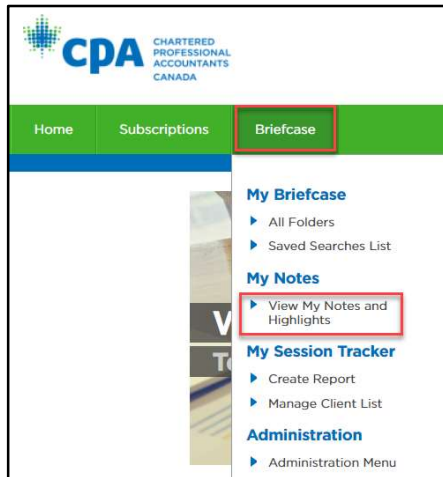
cpa CHARTERED PROFESSIONAL ACCOUNTANTS CANADA

Home
Subscriptions
Briefcase

My Briefcase
All Folders
Saved Searches List
My Notes
View My Notes and Highlights
My Session Tracker
Create Report
Manage Client List
Administration
Administration Menu

W
T